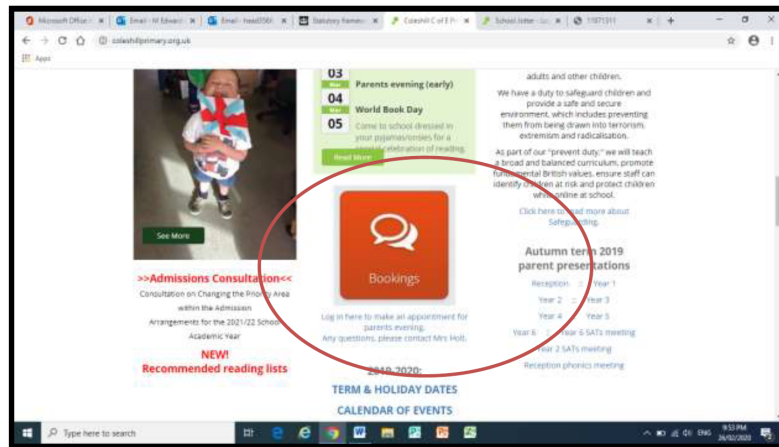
Microsoft Office | Email - M Edward | Email - head | Statutory frame | Coleshill C of E Pr | School letter | 11971311

colesnillprimary.org.uk

Apps

03
Parents evening (early)
04
World Book Day
05
Come to school dressed in your pyjamas/onesies for a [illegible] celebration of reading.
Read More

adults and other children.

We have a duty to safeguard children and provide a safe and secure environment, which includes preventing them from being drawn into terrorism, extremism and radicalisation.

As part of our "prevent duty," we will teach a broad and balanced curriculum, promote fundamental British values, ensure staff can identify children at risk and protect children while online at school.

Click here to read more about Safeguarding.

See More

Bookings

Log in here to make an appointment for parents evening.
Any questions, please contact Mrs Holt.

Autumn term 2019 parent presentations

Reception : Year 1
Year 2 : Year 3
Year 4 : Year 5
Year 6 : Year 6 SATs meeting
Year 2 SATs meeting
Reception phonics meeting

>>Admissions Consultation<<
Consultation on Changing the Priority Area within the Admission Arrangements for the 2021/22 School Academic Year

NEW!
Recommended reading lists

2019-2020:
TERM & HOLIDAY DATES
CALENDAR OF EVENTS

Type here to search

ENG 9:53 PM 26/02/2020